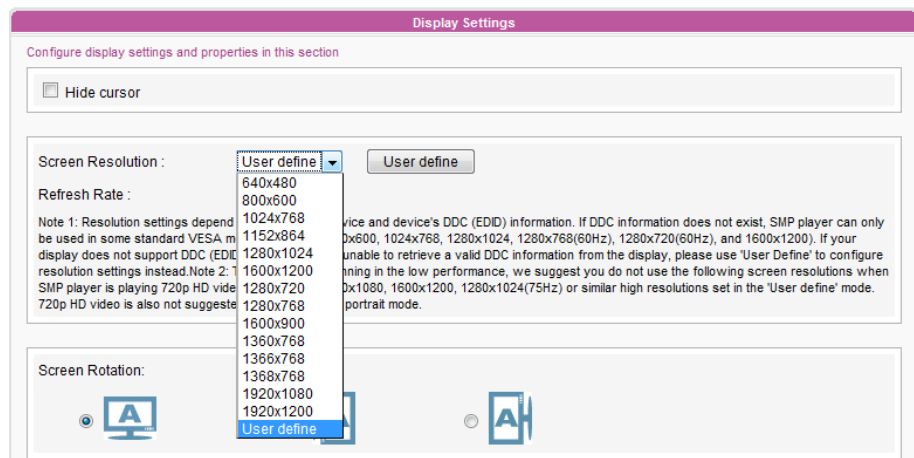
Display Settings

Configure display settings and properties in this section

Hide cursor

Screen Resolution : User define User define

Refresh Rate :

640x480
800x600
1024x768
1152x864
1280x1024
1600x1200
1280x720
1280x768
1600x900
1360x768
1366x768
1368x768
1920x1080
1920x1200
User define

Note 1: Resolution settings depend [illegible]vice and device's DDC (EDID) information. If DDC information does not exist, SMP player can only be used in some standard VESA m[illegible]0x600, 1024x768, 1280x1024, 1280x768(60Hz), 1280x720(60Hz), and 1600x1200). If your display does not support DDC (EDID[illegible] unable to retrieve a valid DDC information from the display, please use 'User Define' to configure resolution settings instead.Note 2: T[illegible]nning in the low performance, we suggest you do not use the following screen resolutions when SMP player is playing 720p HD vide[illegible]0x1080, 1600x1200, 1280x1024(75Hz) or similar high resolutions set in the 'User define' mode. 720p HD video is also not suggeste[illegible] portrait mode.

Screen Rotation:

A A A